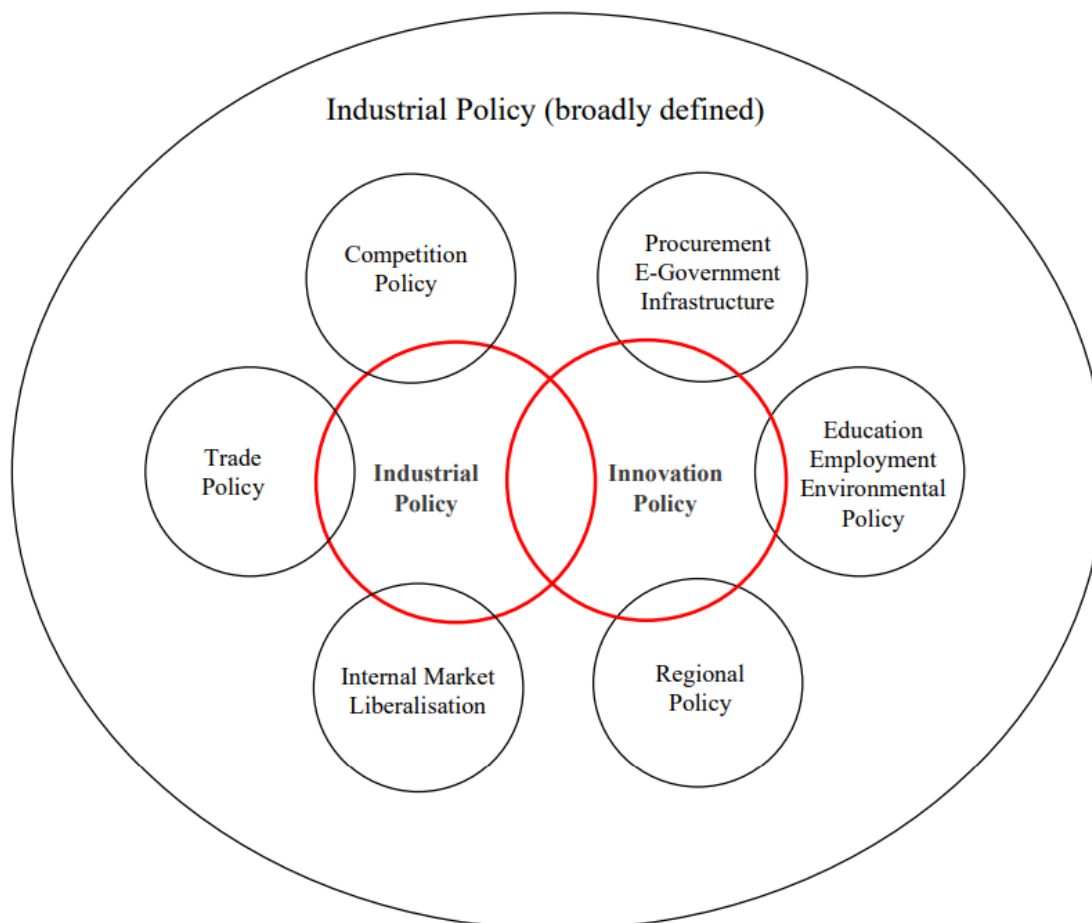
Industrial Policy (broadly defined)

Competition Policy

Procurement
E-Government
Infrastructure

Trade Policy

Industrial Policy

Innovation Policy

Education
Employment
Environmental Policy

Internal Market Liberalisation

Regional Policy